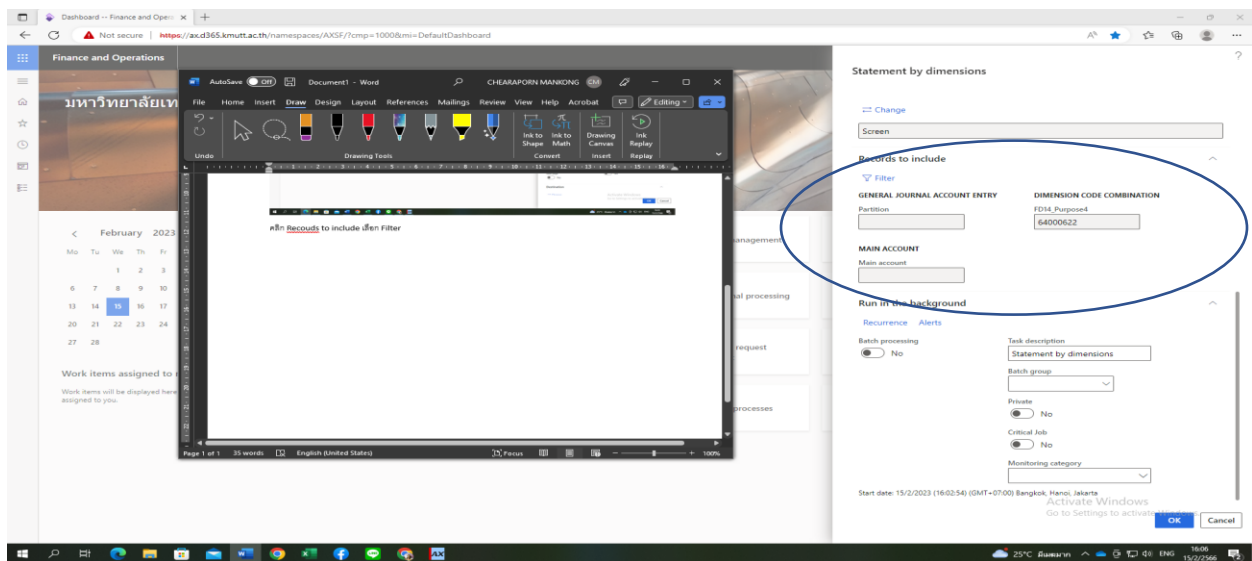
Dashboard -- Finance and Oper ×
Not secure | https://ax.d365.kmutt.ac.th/namespaces/AXSF/?cmp=1000&mi=DefaultDashboard

Finance and Operations

มหาวิทยาลัยเท

February 2023
Mo Tu We Th Fr
1 2 3
6 7 8 9 10
13 14 15 16 17
20 21 22 23 24
27 28

Work items assigned to
Work items will be displayed here assigned to you.

management
al processing
request
processes

AutoSave Off Document1 - Word CHEARAPORN MANKONG CM
File Home Insert Draw Design Layout References Mailings Review View Help Acrobat Editing
Undo Drawing Tools Ink to Shape Ink to Math Convert Drawing Canvas Insert Ink Replay Replay

คลิก Recouds to include เลือก Filter

Page 1 of 1 35 words English (United States) Focus 100%

Statement by dimensions
?
Change
Screen
Records to include
Filter
GENERAL JOURNAL ACCOUNT ENTRY
Partition
DIMENSION CODE COMBINATION
FD14_Purpose4
64000622
MAIN ACCOUNT
Main account
Run in the background
Recurrence Alerts
Batch processing
No
Task description
Statement by dimensions
Batch group
Private
No
Critical Job
No
Monitoring category
Start date: 15/2/2023 (16:02:54) (GMT+07:00) Bangkok, Hanoi, Jakarta
Activate Windows
Go to Settings to activate Windows.
OK Cancel

25°C มีเมฆมาก ENG 16:06 15/2/2566